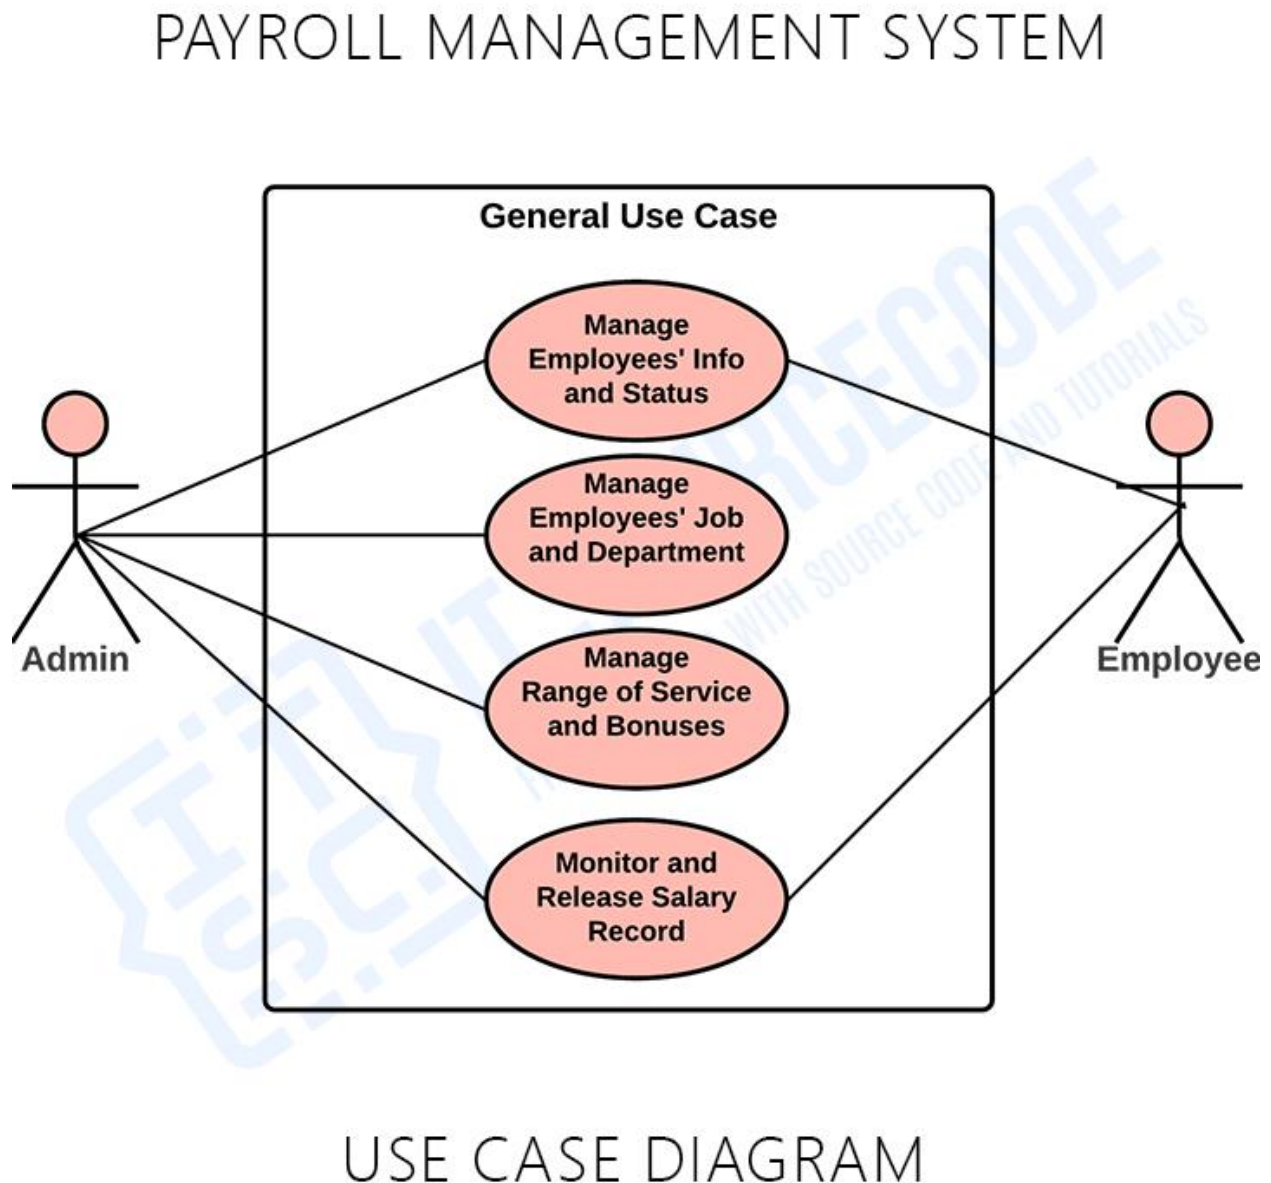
PAYROLL MANAGEMENT SYSTEM

General Use Case

Manage Employees' Info and Status

Manage Employees' Job and Department

Manage Range of Service and Bonuses

Monitor and Release Salary Record

Admin

Employee

ITSOURCECODE
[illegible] WITH SOURCE CODE AND TUTORIALS

USE CASE DIAGRAM